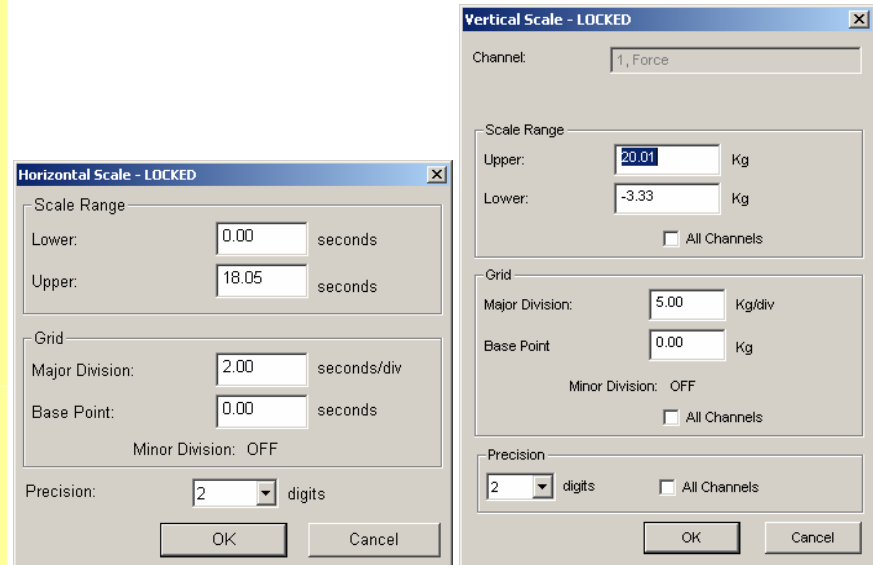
Horizontal Scale - LOCKED

Scale Range

Lower: 0.00 seconds

Upper: 18.05 seconds

Grid

Major Division: 2.00 seconds/div

Base Point: 0.00 seconds

Minor Division: OFF

Precision: 2 digits

OK Cancel

Vertical Scale - LOCKED

Channel: 1, Force

Scale Range

Upper: 20.01 Kg

Lower: -3.33 Kg

All Channels

Grid

Major Division: 5.00 Kg/div

Base Point 0.00 Kg

Minor Division: OFF

All Channels

Precision

2 digits All Channels

OK Cancel